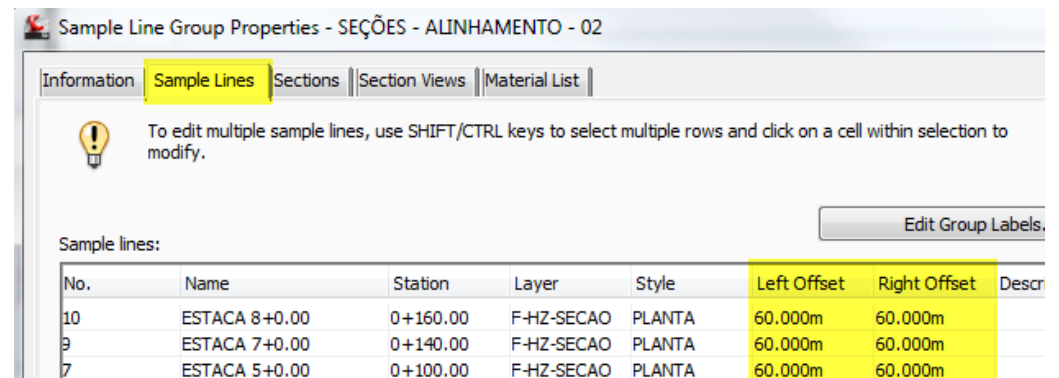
Sample Line Group Properties - SEÇÕES - ALINHAMENTO - 02

Information | Sample Lines | Sections | Section Views | Material List

To edit multiple sample lines, use SHIFT/CTRL keys to select multiple rows and click on a cell within selection to modify.

Edit Group Labels.

Sample lines:

| No. | Name | Station | Layer | Style | Left Offset | Right Offset | Descr |
|---|---|---|---|---|---|---|---|
| 10 | ESTACA 8+0.00 | 0+160.00 | F-HZ-SECAO | PLANTA | 60.000m | 60.000m | |
| 9 | ESTACA 7+0.00 | 0+140.00 | F-HZ-SECAO | PLANTA | 60.000m | 60.000m | |
| 7 | ESTACA 5+0.00 | 0+100.00 | F-HZ-SECAO | PLANTA | 60.000m | 60.000m | |